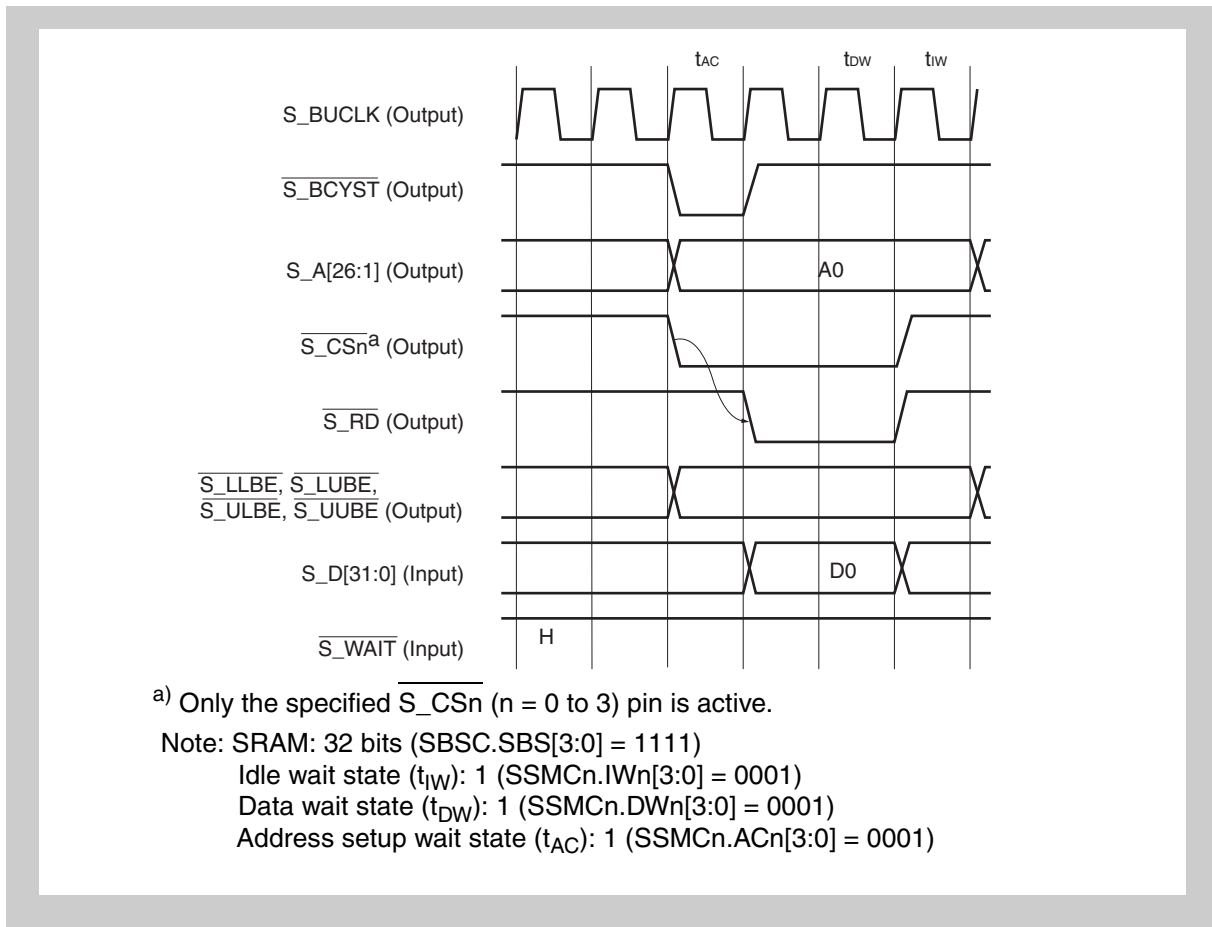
$t_{AC}$ $t_{DW}$ $t_{IW}$

S_BUCLK (Output)

$\overline{\text{S\_BCYST}}$ (Output)

S_A[26:1] (Output)

A0

$\overline{\text{S\_CSn}}^{a}$ (Output)

$\overline{\text{S\_RD}}$ (Output)

$\overline{\text{S\_LLBE}}$, $\overline{\text{S\_LUBE}}$, $\overline{\text{S\_ULBE}}$, $\overline{\text{S\_UUBE}}$ (Output)

S_D[31:0] (Input)

D0

$\overline{\text{S\_WAIT}}$ (Input)

H

$^{a)}$ Only the specified $\overline{\text{S\_CSn}}$ (n = 0 to 3) pin is active.

Note: SRAM: 32 bits (SBSC.SBS[3:0] = 1111)
Idle wait state ($t_{IW}$): 1 (SSMCn.IWn[3:0] = 0001)
Data wait state ($t_{DW}$): 1 (SSMCn.DWn[3:0] = 0001)
Address setup wait state ($t_{AC}$): 1 (SSMCn.ACn[3:0] = 0001)